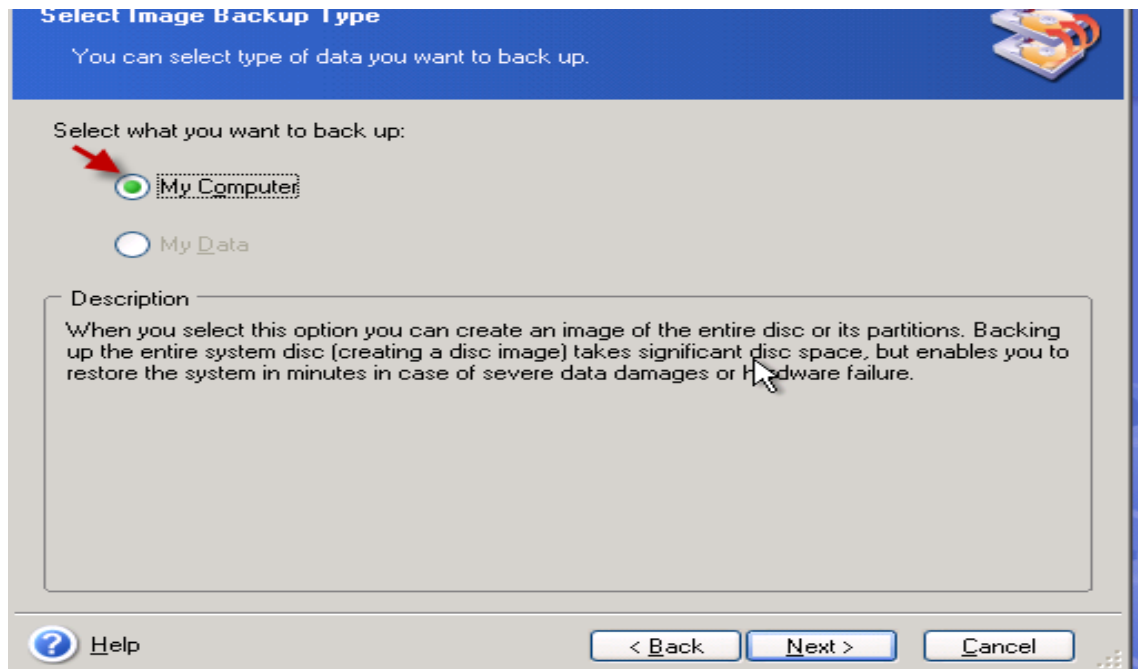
Select Image Backup Type

You can select type of data you want to back up.

Select what you want to back up:

My Computer

My Data

Description

When you select this option you can create an image of the entire disc or its partitions. Backing up the entire system disc (creating a disc image) takes significant disc space, but enables you to restore the system in minutes in case of severe data damages or h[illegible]dware failure.

Help

< Back

Next >

Cancel